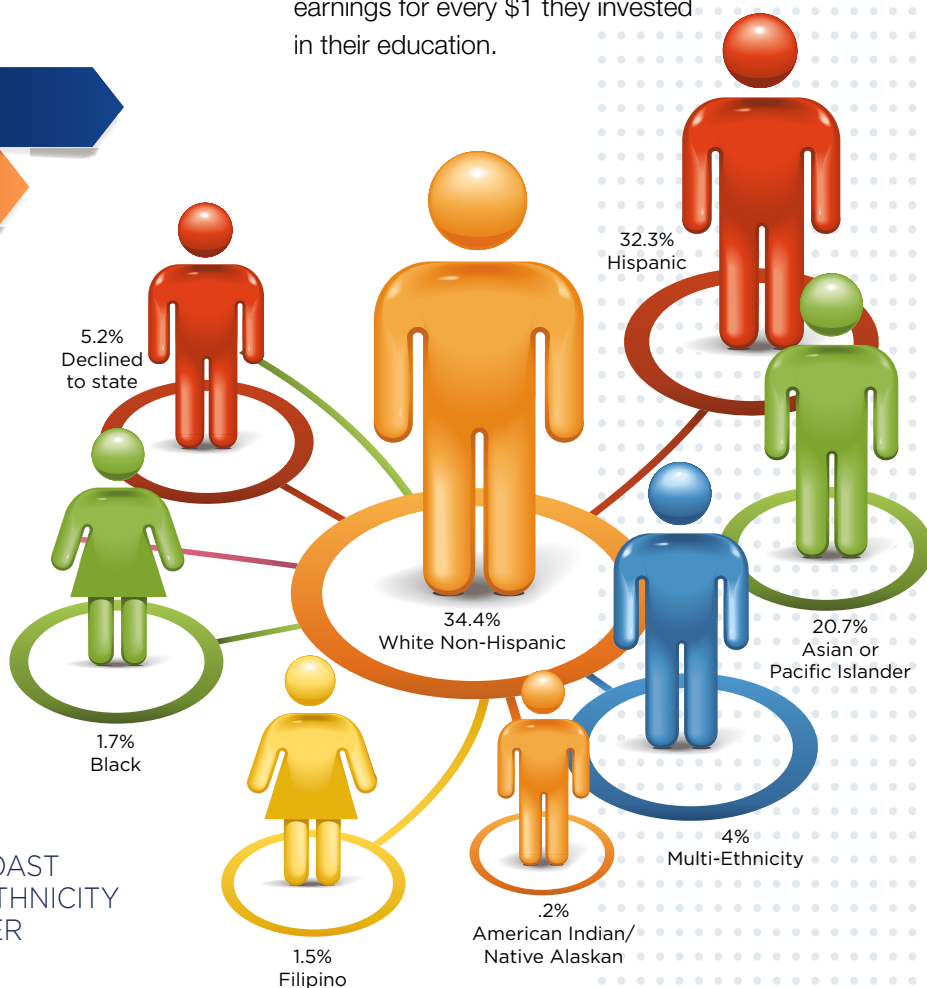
earnings for every $1 they invested in their education.

32.3%
Hispanic

5.2%
Declined to state

34.4%
White Non-Hispanic

20.7%
Asian or Pacific Islander

1.7%
Black

4%
Multi-Ethnicity

.2%
American Indian/ Native Alaskan

1.5%
Filipino

OAST
THNICITY
ER